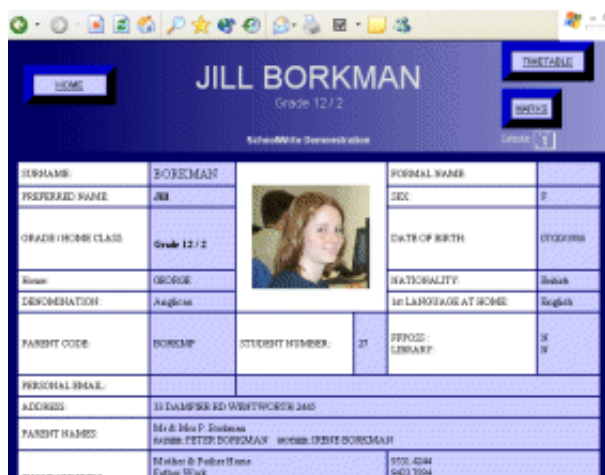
HOME

JILL BORKMAN
Grade 12 / 2

SchoolWrite Demonstration

TIMETABLE

MARKS

Semester 1

| SURNAME: | BORKMAN | | FORMAL NAME | |
|---|---|---|---|---|
| PREFERRED NAME: | Jill | | SEX: | F |
| GRADE / HOME CLASS: | Grade 12 / 2 | | DATE OF BIRTH: | 07/02/1988 |
| House: | GEORGE | | NATIONALITY: | British |
| DENOMINATION: | Anglican | | 1st LANGUAGE AT HOME: | English |
| PARENT CODE: | BORKMP | STUDENT NUMBER: 27 | PPPOSS : LIBRARY: | N N |
| PERSONAL EMAIL: | | | | |
| ADDRESS: | 33 DAMPIER RD WENTWORTH 2465 | | | |
| PARENT NAMES: | Mr & Mrs P. Borkman father: PETER BORKMAN mother: IRENE BORKMAN | | | |
| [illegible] | Mother & Father Home Father Work | | 9555 4244 9403 7694 | |